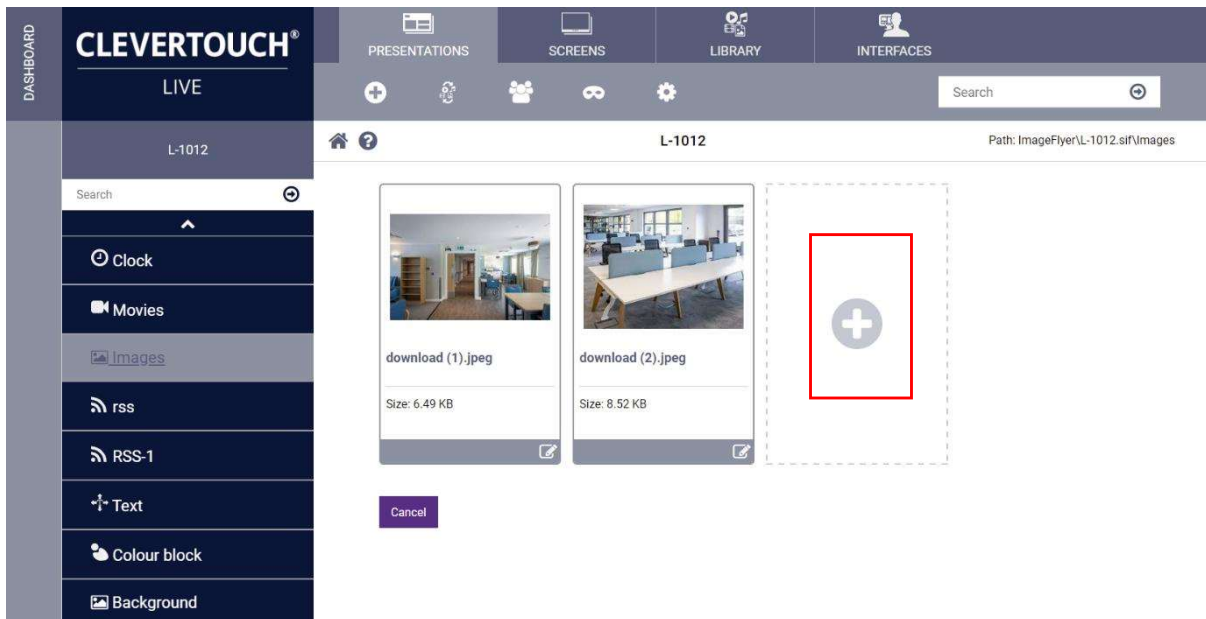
DASHBOARD

CLEVERTOUCH®
LIVE

PRESENTATIONS
SCREENS
LIBRARY
INTERFACES

Search

L-1012

Search

Clock
Movies
Images
rss
RSS-1
Text
Colour block
Background

L-1012

Path: ImageFlyer\L-1012.sif\Images

download (1).jpeg
Size: 6.49 KB

download (2).jpeg
Size: 8.52 KB

Cancel